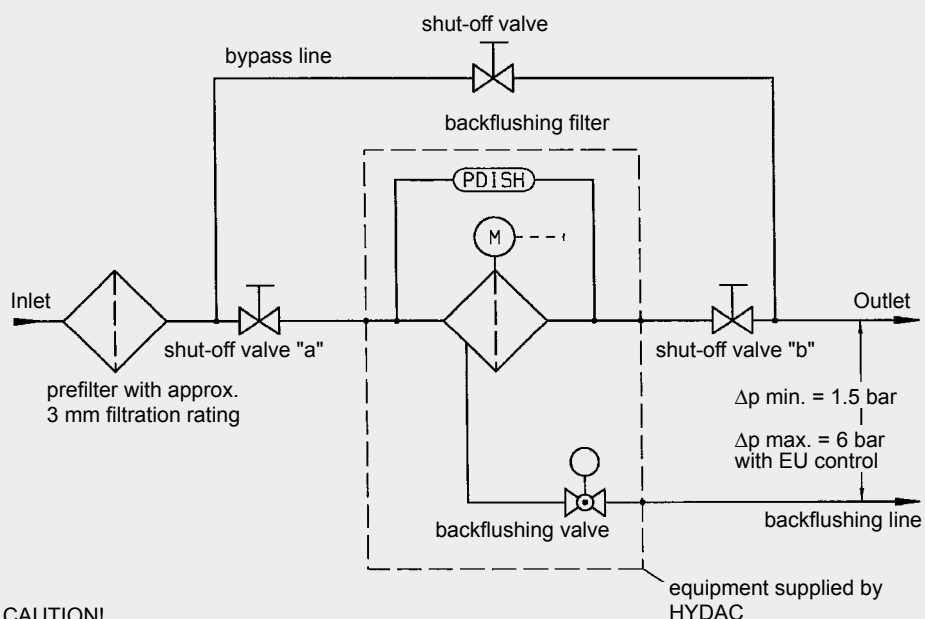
shut-off valve

bypass line

backflushing filter

PDISH

M

Inlet

Outlet

shut-off valve "a"

shut-off valve "b"

prefilter with approx. 3 mm filtration rating

$\Delta$p min. = 1.5 bar

$\Delta$p max. = 6 bar with EU control

backflushing valve

backflushing line

equipment supplied by HYDAC

CAUTION!